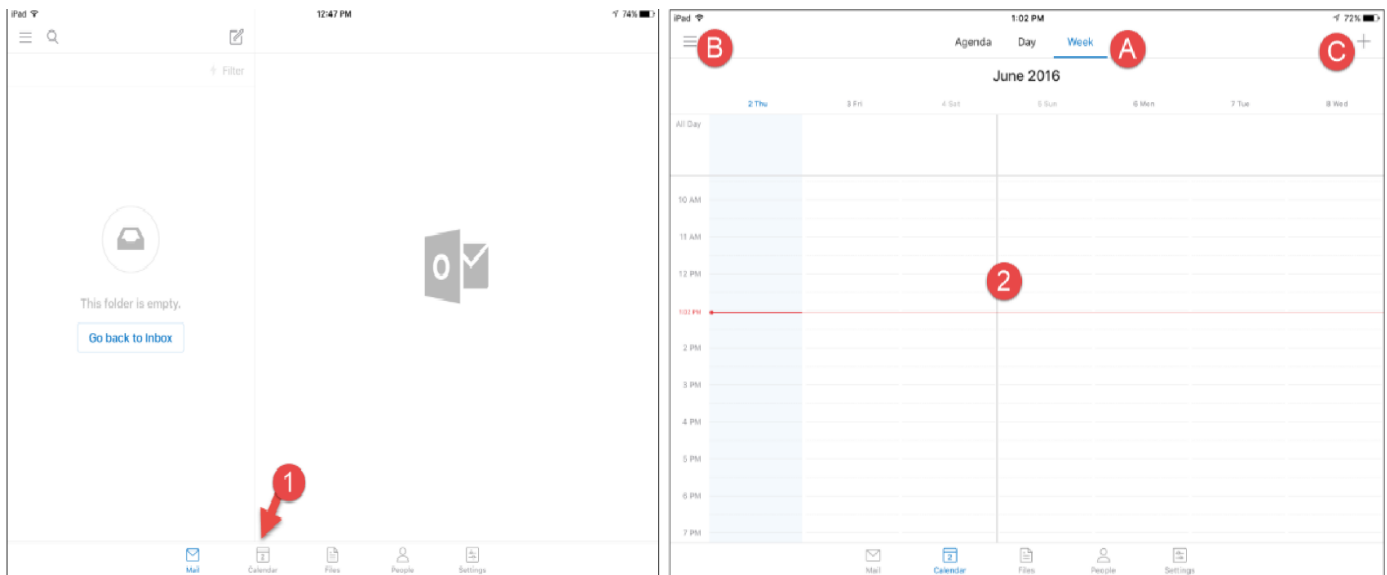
iPad
12:47 PM
74%

Filter

This folder is empty.

Go back to Inbox

0

1

Mail
Calendar
Files
People
Settings

iPad
1:02 PM
72%

B
Agenda
Day
Week
A
C
+

June 2016

2 Thu
3 Fri
4 Sat
5 Sun
6 Mon
7 Tue
8 Wed

All Day

10 AM
11 AM
12 PM
1:02 PM
2 PM
3 PM
4 PM
5 PM
6 PM
7 PM

2

Mail
Calendar
Files
People
Settings